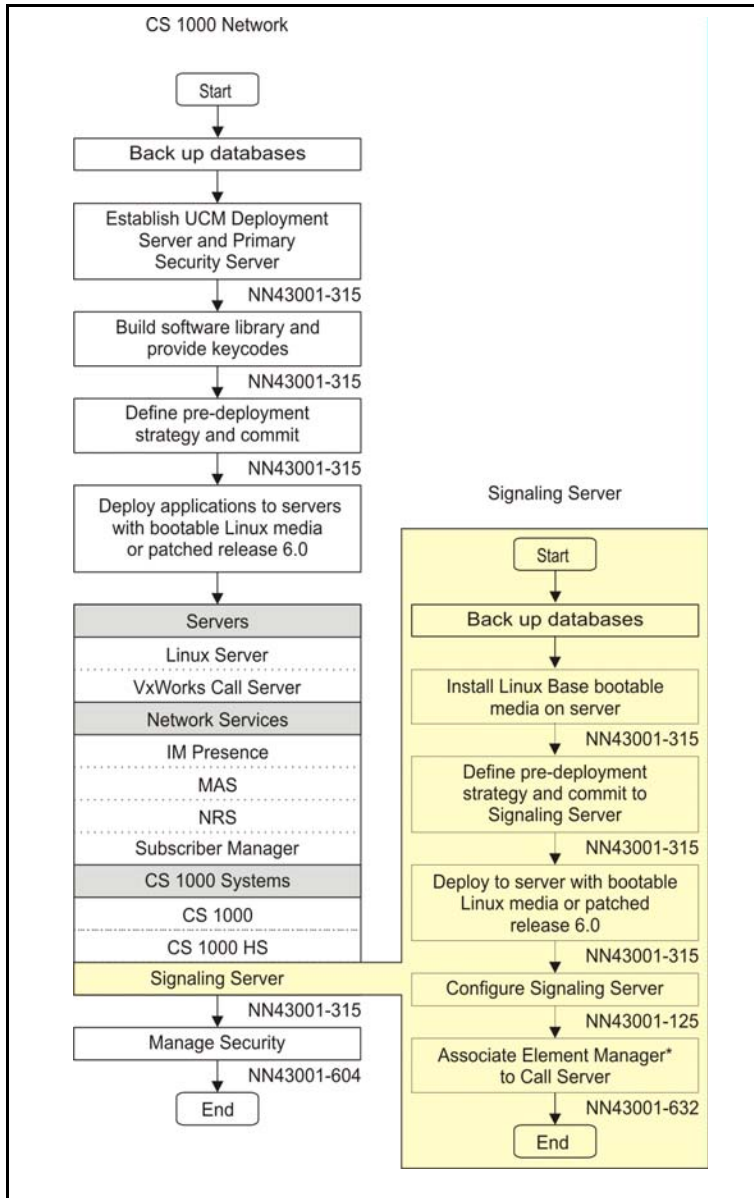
CS 1000 Network

Start

Back up databases

Establish UCM Deployment Server and Primary Security Server

NN43001-315

Build software library and provide keycodes

NN43001-315

Define pre-deployment strategy and commit

NN43001-315

Deploy applications to servers with bootable Linux media or patched release 6.0

Servers

Linux Server

VxWorks Call Server

Network Services

IM Presence

MAS

NRS

Subscriber Manager

CS 1000 Systems

CS 1000

CS 1000 HS

Signaling Server

NN43001-315

Manage Security

NN43001-604

End

Signaling Server

Start

Back up databases

Install Linux Base bootable media on server

NN43001-315

Define pre-deployment strategy and commit to Signaling Server

NN43001-315

Deploy to server with bootable Linux media or patched release 6.0

NN43001-315

Configure Signaling Server

NN43001-125

Associate Element Manager* to Call Server

NN43001-632

End